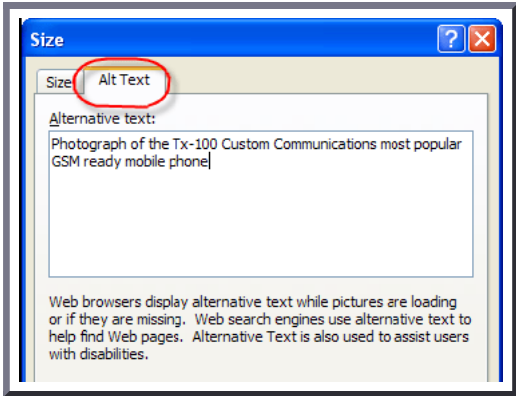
Size

?

Size

Alt Text

Alternative text:

Photograph of the Tx-100 Custom Communications most popular GSM ready mobile phone

Web browsers display alternative text while pictures are loading or if they are missing. Web search engines use alternative text to help find Web pages. Alternative Text is also used to assist users with disabilities.